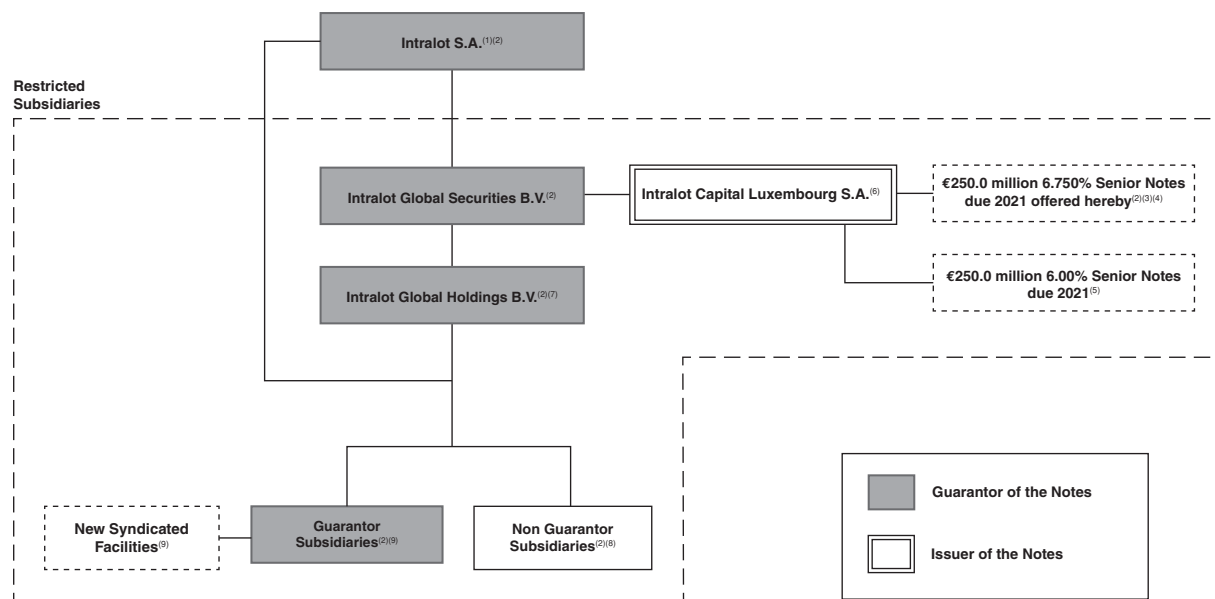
Intralot S.A.$^{(1)(2)}$

Restricted Subsidiaries

Intralot Global Securities B.V.$^{(2)}$

Intralot Capital Luxembourg S.A.$^{(6)}$

€250.0 million 6.750% Senior Notes due 2021 offered hereby$^{(2)(3)(4)}$

€250.0 million 6.00% Senior Notes due 2021$^{(5)}$

Intralot Global Holdings B.V.$^{(2)(7)}$

New Syndicated Facilities$^{(9)}$

Guarantor Subsidiaries$^{(2)(9)}$

Non Guarantor Subsidiaries$^{(2)(8)}$

Guarantor of the Notes

Issuer of the Notes